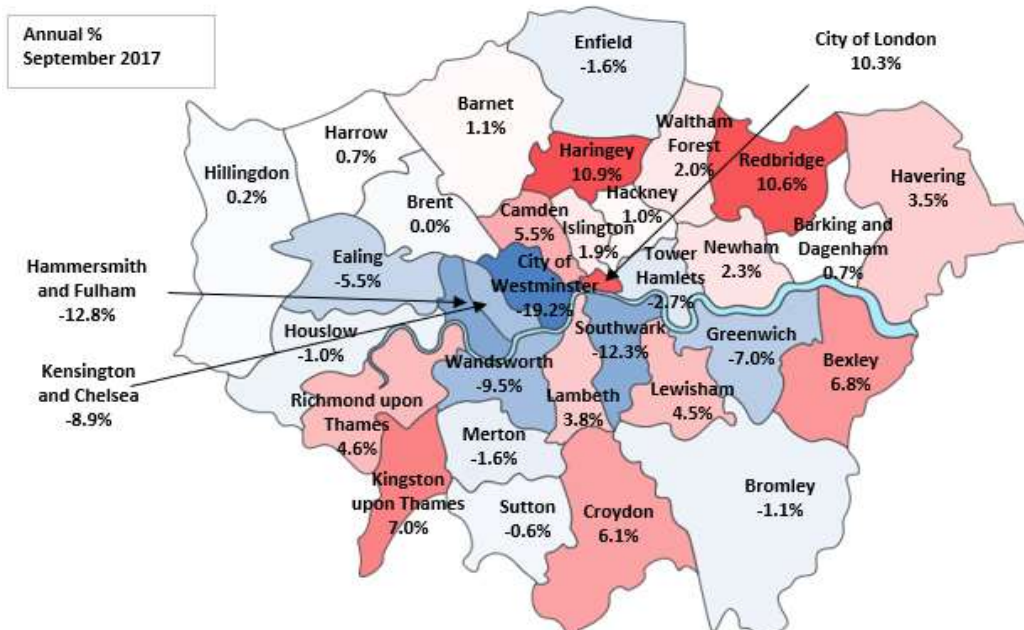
Annual %
September 2017

Enfield
-1.6%

City of London
10.3%

Barnet
1.1%

Harrow
0.7%

Waltham Forest
2.0%

Haringey
10.9%

Redbridge
10.6%

Hillingdon
0.2%

Havering
3.5%

Hackney
1.0%

Brent
0.0%

Camden
5.5%

Islington
1.9%

Barking and Dagenham
0.7%

Ealing
-5.5%

Newham
2.3%

Hammersmith and Fulham
-12.8%

City of Westminster
-19.2%

Tower Hamlets
-2.7%

Houslow
-1.0%

Southwark
-12.3%

Greenwich
-7.0%

Kensington and Chelsea
-8.9%

Wandsworth
-9.5%

Bexley
6.8%

Richmond upon Thames
4.6%

Lambeth
3.8%

Lewisham
4.5%

Merton
-1.6%

Kingston upon Thames
7.0%

Bromley
-1.1%

Sutton
-0.6%

Croydon
6.1%